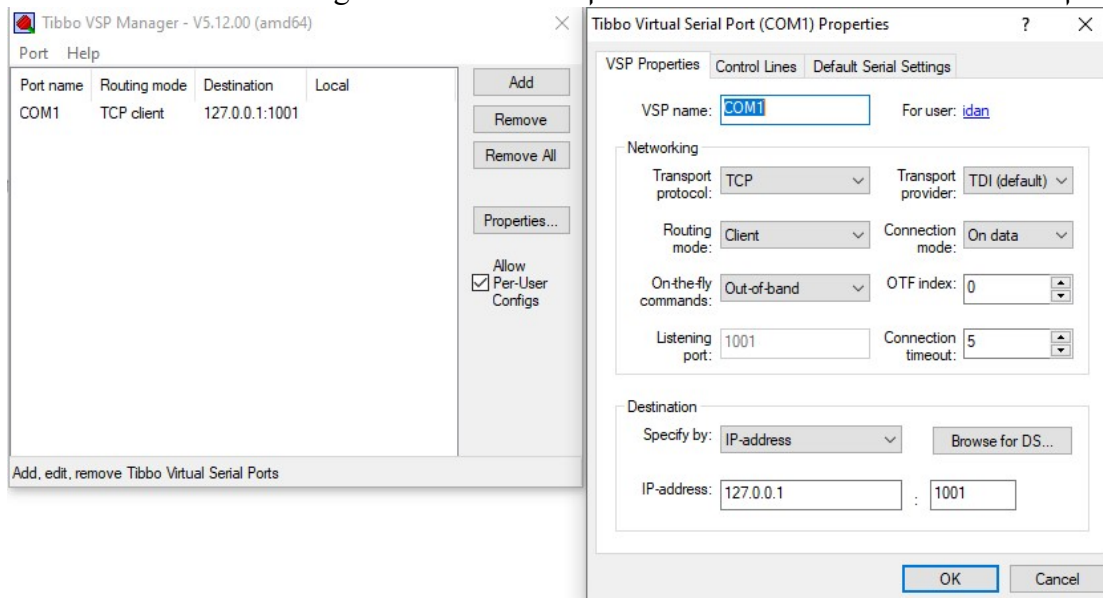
Tibbo VSP Manager - V5.12.00 (amd64)

Port Help

| Port name | Routing mode | Destination | Local |
|---|---|---|---|
| COM1 | TCP client | 127.0.0.1:1001 | |

Add

Remove

Remove All

Properties...

Allow Per-User Configs

Add, edit, remove Tibbo Virtual Serial Ports

Tibbo Virtual Serial Port (COM1) Properties

?

VSP Properties | Control Lines | Default Serial Settings

VSP name: COM1

For user: idan

Networking

Transport protocol: TCP

Transport provider: TDI (default)

Routing mode: Client

Connection mode: On data

On-the-fly commands: Out-of-band

OTF index: 0

Listening port: 1001

Connection timeout: 5

Destination

Specify by: IP-address

Browse for DS...

IP-address: 127.0.0.1 : 1001

OK

Cancel